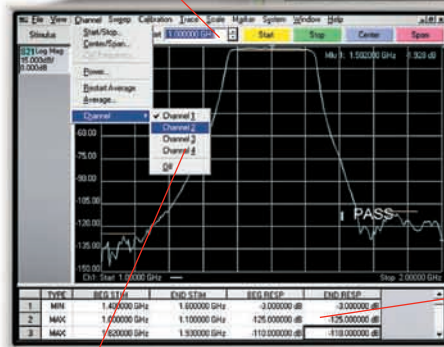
File View Channel Sweep Calibration Trace Scale Marker System Window Help

Stimulus | Start/Stop... | art 1.000000 GHz | Start | Stop | Center | Span

Center/Span...

Power...

Restart Average
Average...

Channel

✓ Channel 1
Channel 2
Channel 3
Channel 4
Off

S21 Log Mag
15.000dB/
0.000dB

Mkr 1: 1.502000 GHz 1.920 dB

-60.00
-75.00
-90.00
-105.00
-120.00
-135.00
-150.00

PASS

Ch1: Start 1.000000 GHz Stop 2.00000 GHz

| | TYPE | BEG STIM | END STIM | BEG RESP | END RESP |
|---|---|---|---|---|---|
| 1 | MIN | 1.400000 GHz | 1.600000 GHz | -3.000000 dB | -3.000000 dB |
| 2 | MAX | 1.000000 GHz | 1.100000 GHz | -125.000000 dB | -125.000000 dB |
| 3 | MAX | 1.920000 GHz | 1.930000 GHz | -110.000000 dB | -110.000000 dB |